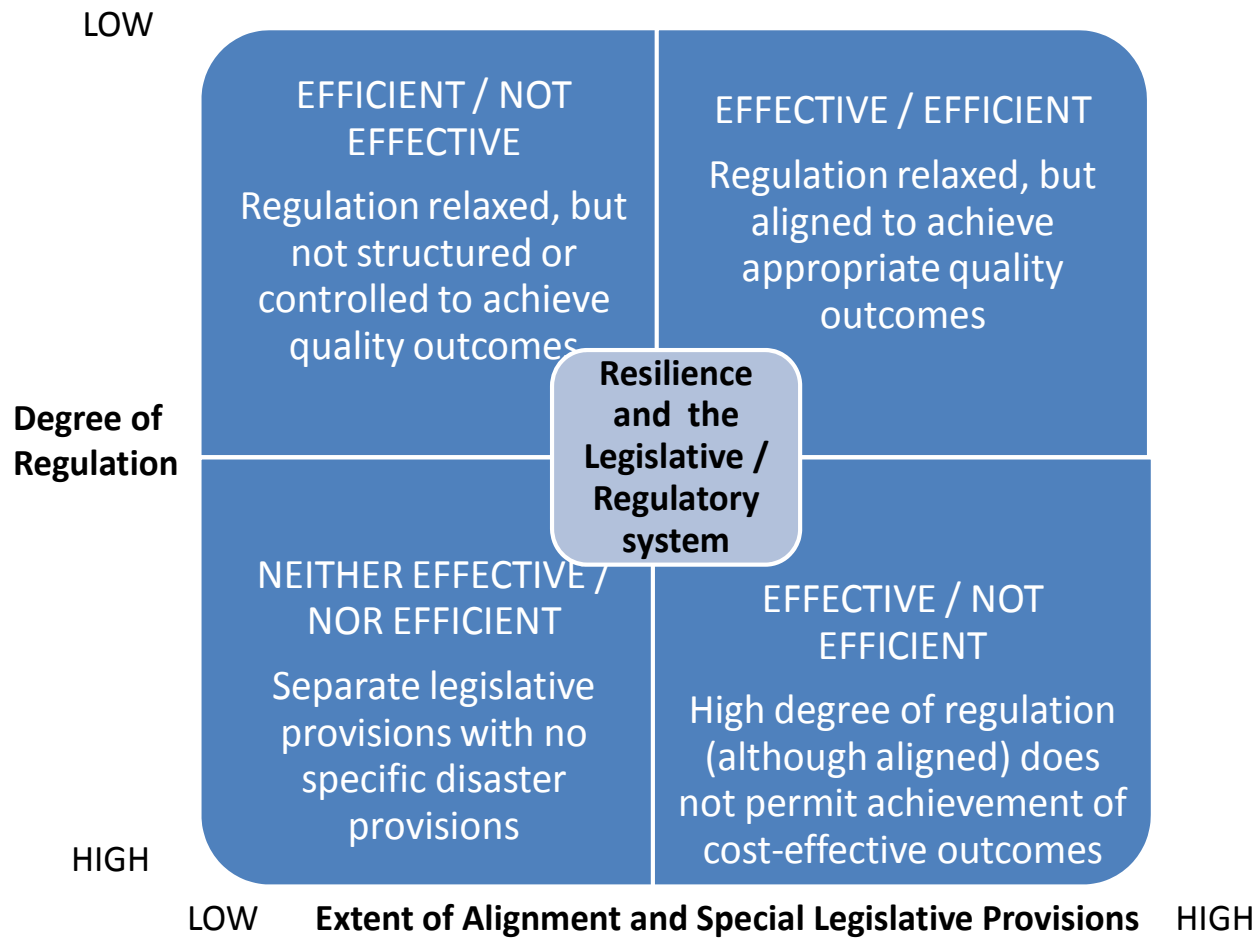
LOW

EFFICIENT / NOT EFFECTIVE

Regulation relaxed, but not structured or controlled to achieve quality outcomes

EFFECTIVE / EFFICIENT

Regulation relaxed, but aligned to achieve appropriate quality outcomes

Resilience and the Legislative / Regulatory system

Degree of Regulation

NEITHER EFFECTIVE / NOR EFFICIENT

Separate legislative provisions with no specific disaster provisions

EFFECTIVE / NOT EFFICIENT

High degree of regulation (although aligned) does not permit achievement of cost-effective outcomes

HIGH

LOW Extent of Alignment and Special Legislative Provisions HIGH